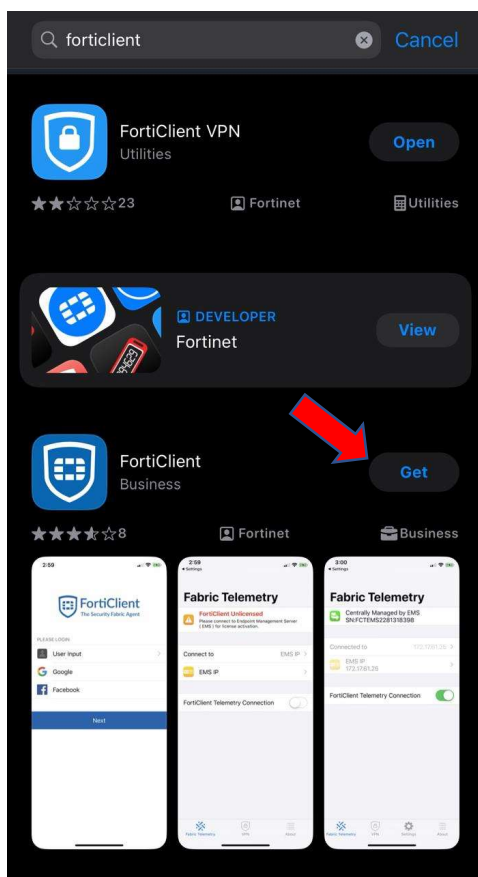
forticlient

Cancel

FortiClient VPN
Utilities

Open

★★☆☆☆23 Fortinet Utilities

DEVELOPER
Fortinet

View

FortiClient
Business

Get

★★★★☆8 Fortinet Business

2:59

FortiClient
The Security Fabric Agent

PLEASE LOGIN
User Input
Google
Facebook

Next

2:59
Settings

Fabric Telemetry

FortiClient Unlicensed
Please connect to Endpoint Management Server (EMS) for license activation.

Connect to EMS IP
EMS IP

FortiClient Telemetry Connection

Fabric Telemetry VPN About

3:00
Settings

Fabric Telemetry

Centrally Managed by EMS
SN:FCTEMS2281318398

Connected to 172.17.61.25
EMS IP
172.17.61.25

FortiClient Telemetry Connection

Fabric Telemetry VPN Settings About